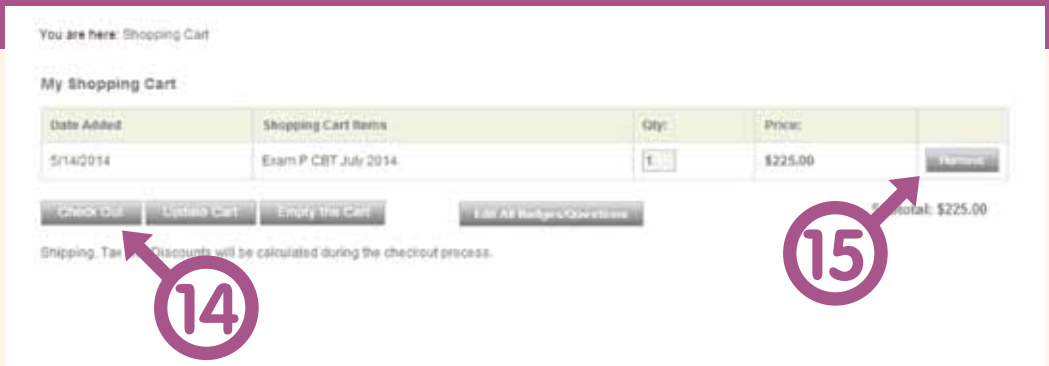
You are here: Shopping Cart

My Shopping Cart

| Date Added | Shopping Cart Items | Qty: | Price: | |
|---|---|---|---|---|
| 5/14/2014 | Exam P CBT July 2014 | 1 | $225.00 | Remove |

Check Out Update Cart Empty the Cart Edit All Badges/Questions

S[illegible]total: $225.00

Shipping, Tax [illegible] Discounts will be calculated during the checkout process.

14

15